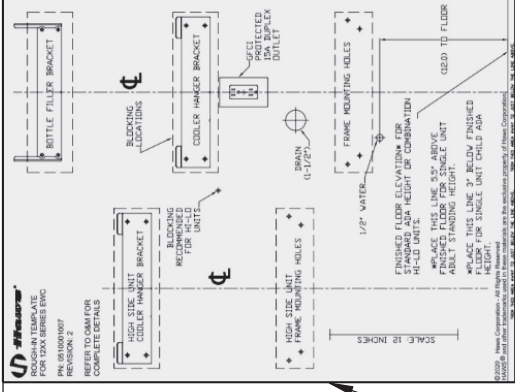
Haws

ROUGH-IN TEMPLATE FOR 12XX SERIES EWC

PN: 0510001007
REVISION: 2

REFER TO O&M FOR COMPLETE DETAILS

BOTTLE FILLER BRACKET

BLOCKING LOCATIONS

COOLER HANGER BRACKET

GFCI PROTECTED 15A DUPLEX OUTLET

DRAIN (1-1/2")

FRAME MOUNTING HOLES

(32.0) TO FLOOR

HIGH SIDE UNIT COOLER HANGER BRACKET

BLOCKING RECOMMENDED FOR HI-LO UNITS

1/2" WATER

FINISHED FLOOR ELEVATION* FOR STANDARD ADA HEIGHT OR COMBINATION HI-LO UNITS.

*PLACE THIS LINE 5.5" ABOVE FINISHED FLOOR FOR SINGLE UNIT ADULT STANDING HEIGHT.

*PLACE THIS LINE 3" BELOW FINISHED FLOOR FOR SINGLE UNIT CHILD ADA HEIGHT.

HIGH SIDE UNIT FRAME MOUNTING HOLES

SCALE: 12 INCHES

©2020 Haws Corporation - All Rights Reserved
HAWS® and other trademarks used in these materials are the exclusive property of Haws Corporation
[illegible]